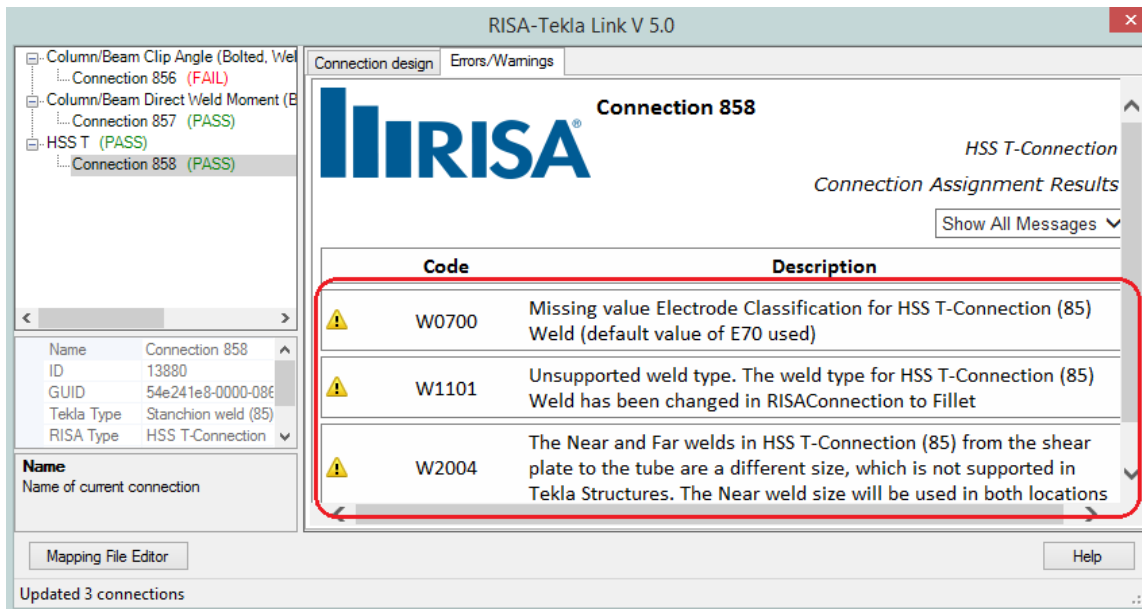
RISA-Tekla Link V 5.0

Column/Beam Clip Angle (Bolted, Wel
Connection 856 (FAIL)
Column/Beam Direct Weld Moment (E
Connection 857 (PASS)
HSS T (PASS)
Connection 858 (PASS)

| Name | Connection 858 |
|---|---|
| ID | 13880 |
| GUID | 54e241e8-0000-086 |
| Tekla Type | Stanchion weld (85) |
| RISA Type | HSS T-Connection |

Name
Name of current connection

Connection design | Errors/Warnings

RISA®

Connection 858

HSS T-Connection

Connection Assignment Results

Show All Messages

| | Code | Description |
|---|---|---|
| | W0700 | Missing value Electrode Classification for HSS T-Connection (85) Weld (default value of E70 used) |
| | W1101 | Unsupported weld type. The weld type for HSS T-Connection (85) Weld has been changed in RISAConnection to Fillet |
| | W2004 | The Near and Far welds in HSS T-Connection (85) from the shear plate to the tube are a different size, which is not supported in Tekla Structures. The Near weld size will be used in both locations |

Mapping File Editor

Help

Updated 3 connections